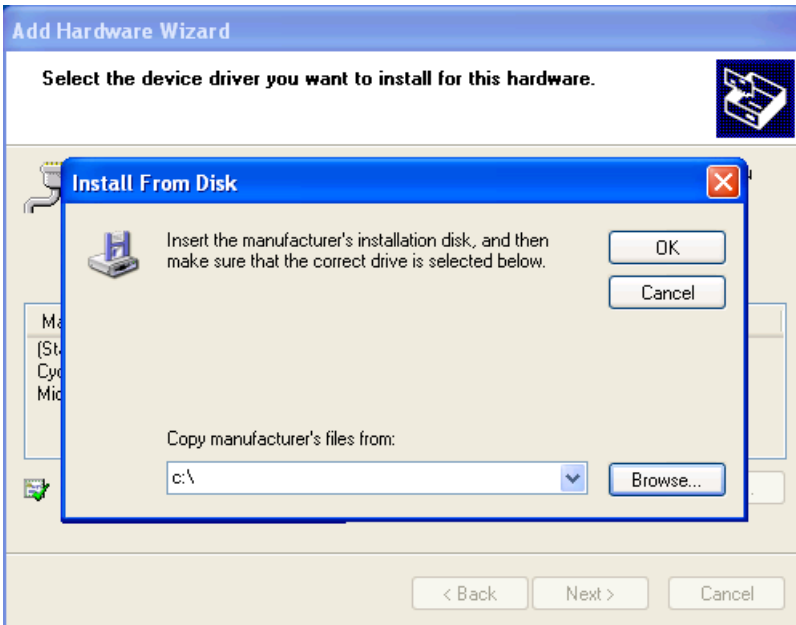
Add Hardware Wizard

Select the device driver you want to install for this hardware.

Install From Disk

Insert the manufacturer's installation disk, and then make sure that the correct drive is selected below.

OK

Cancel

Ma
(St
Cy
Mi

Copy manufacturer's files from:

c:\

Browse...

< Back

Next >

Cancel